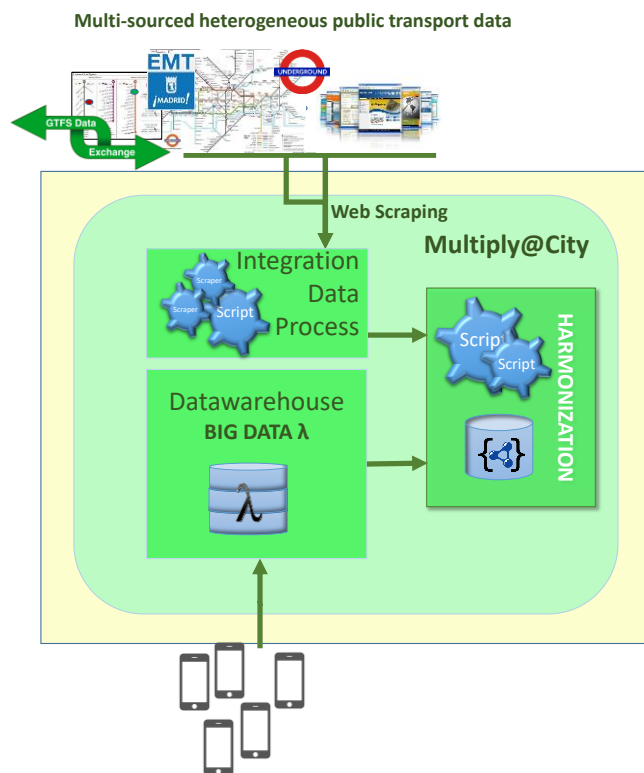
Multi-sourced heterogeneous public transport data

EMT
¡MADRID!

UNDERGROUND

GTFS Data

Exchange

Web Scraping

Multiply@City

Scraper

Scraper

Script

Integration Data Process

Script

Script

HARMONIZATION

Datawarehouse

BIG DATA λ

λ

{}